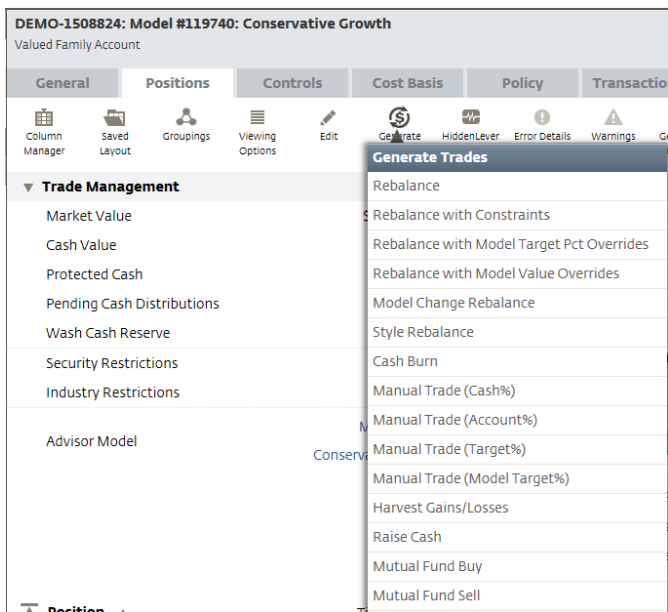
DEMO-1508824: Model #119740: Conservative Growth
Valued Family Account

General | Positions | Controls | Cost Basis | Policy | Transactio

Column Manager | Saved Layout | Groupings | Viewing Options | Edit | Generate | HiddenLever | Error Details | Warnings | G

Trade Management
Market Value
Cash Value
Protected Cash
Pending Cash Distributions
Wash Cash Reserve
Security Restrictions
Industry Restrictions
Advisor Model

M
Conserva

Generate Trades
Rebalance
Rebalance with Constraints
Rebalance with Model Target Pct Overrides
Rebalance with Model Value Overrides
Model Change Rebalance
Style Rebalance
Cash Burn
Manual Trade (Cash%)
Manual Trade (Account%)
Manual Trade (Target%)
Manual Trade (Model Target%)
Harvest Gains/Losses
Raise Cash
Mutual Fund Buy
Mutual Fund Sell

Position